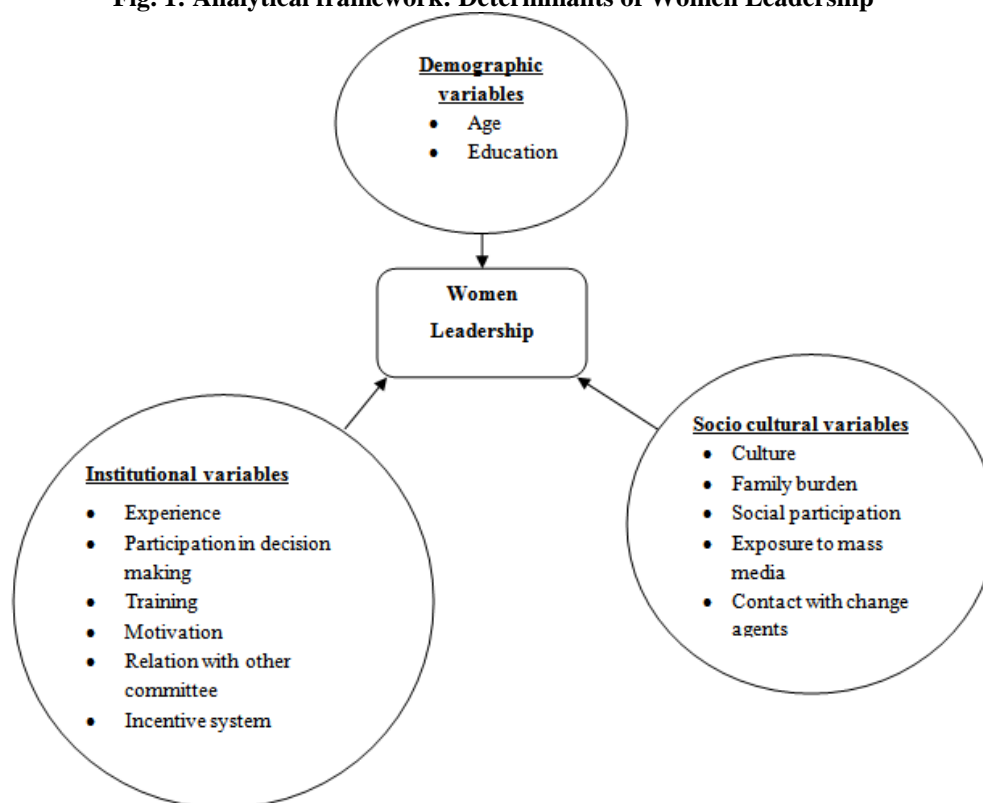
Fig. 1: Analytical framework: Determinants of Women Leadership

Demographic variables
- Age
- Education

Women Leadership

Institutional variables
- Experience
- Participation in decision making
- Training
- Motivation
- Relation with other committee
- Incentive system

Socio cultural variables
- Culture
- Family burden
- Social participation
- Exposure to mass media
- Contact with change agents